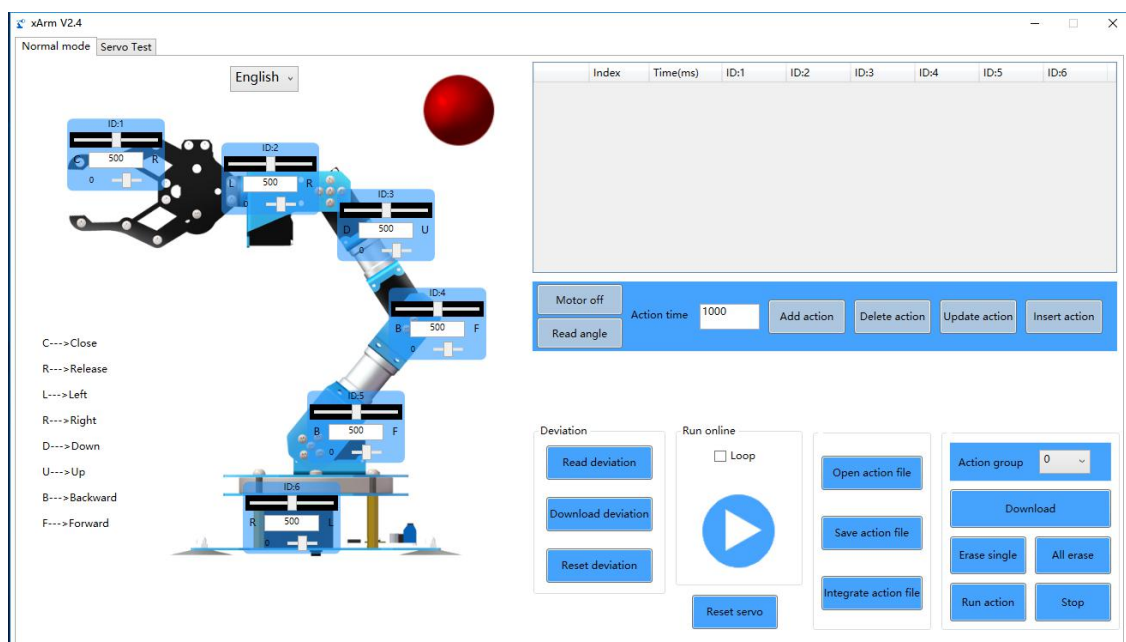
xArm V2.4

Normal mode | Servo Test

English

ID:1
C 500 R
0

ID:2
L 500 R
0

ID:3
D 500 U
0

ID:4
B 500 F
0

ID:5
B 500 F
0

ID:6
R 500 L
0

C--->Close
R--->Release
L--->Left
R--->Right
D--->Down
U--->Up
B--->Backward
F--->Forward

| Index | Time(ms) | ID:1 | ID:2 | ID:3 | ID:4 | ID:5 | ID:6 |
|---|---|---|---|---|---|---|---|

Motor off
Read angle
Action time 1000
Add action
Delete action
Update action
Insert action

Deviation
Read deviation
Download deviation
Reset deviation

Run online
Loop

Reset servo

Open action file
Save action file
Integrate action file

Action group 0
Download
Erase single
All erase
Run action
Stop